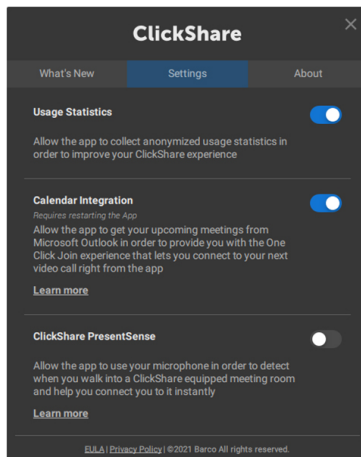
ClickShare

What's New | Settings | About

Usage Statistics

Allow the app to collect anonymized usage statistics in order to improve your ClickShare experience

Calendar Integration

Requires restarting the App

Allow the app to get your upcoming meetings from Microsoft Outlook in order to provide you with the One Click Join experience that lets you connect to your next video call right from the app

Learn more

ClickShare PresentSense

Allow the app to use your microphone in order to detect when you walk into a ClickShare equipped meeting room and help you connect you to it instantly

Learn more

EULA | Privacy Policy | ©2021 Barco All rights reserved.